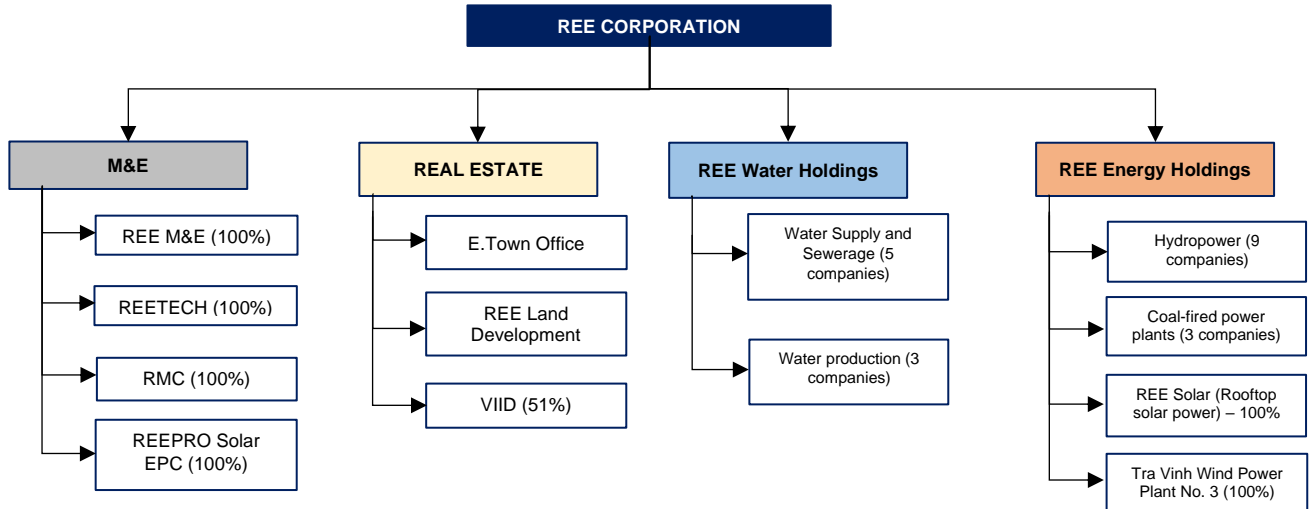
REE CORPORATION

M&E

REE M&E (100%)

REETECH (100%)

RMC (100%)

REEPRO Solar EPC (100%)

REAL ESTATE

E.Town Office

REE Land Development

VIID (51%)

REE Water Holdings

Water Supply and Sewerage (5 companies)

Water production (3 companies)

REE Energy Holdings

Hydropower (9 companies)

Coal-fired power plants (3 companies)

REE Solar (Rooftop solar power) – 100%

Tra Vinh Wind Power Plant No. 3 (100%)